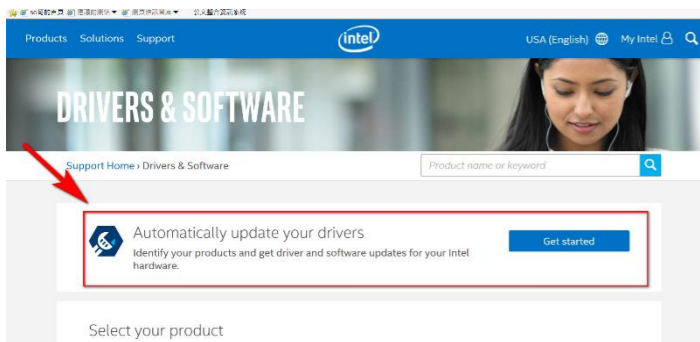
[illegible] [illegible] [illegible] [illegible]

Products Solutions Support

intel

USA (English) My Intel

DRIVERS & SOFTWARE

Support Home › Drivers & Software

Product name or keyword

Automatically update your drivers

Identify your products and get driver and software updates for your Intel hardware.

Get started

Select your product